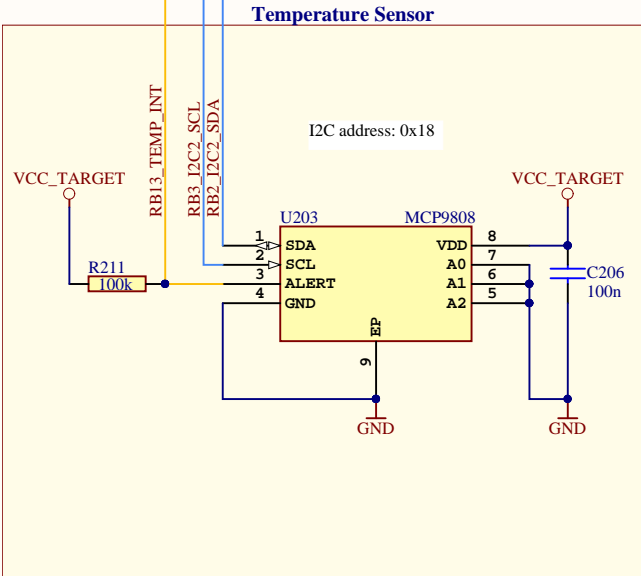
Temperature Sensor

I2C address: 0x18

RB13_TEMP_INT
RB3_I2C2_SCL
RB2_I2C2_SDA

VCC_TARGET

R211
100k

U203
MCP9808

1 SDA
2 SCL
3 ALERT
4 GND
EP
9

8 VDD
7 A0
6 A1
5 A2

VCC_TARGET

C206
100n

GND

GND